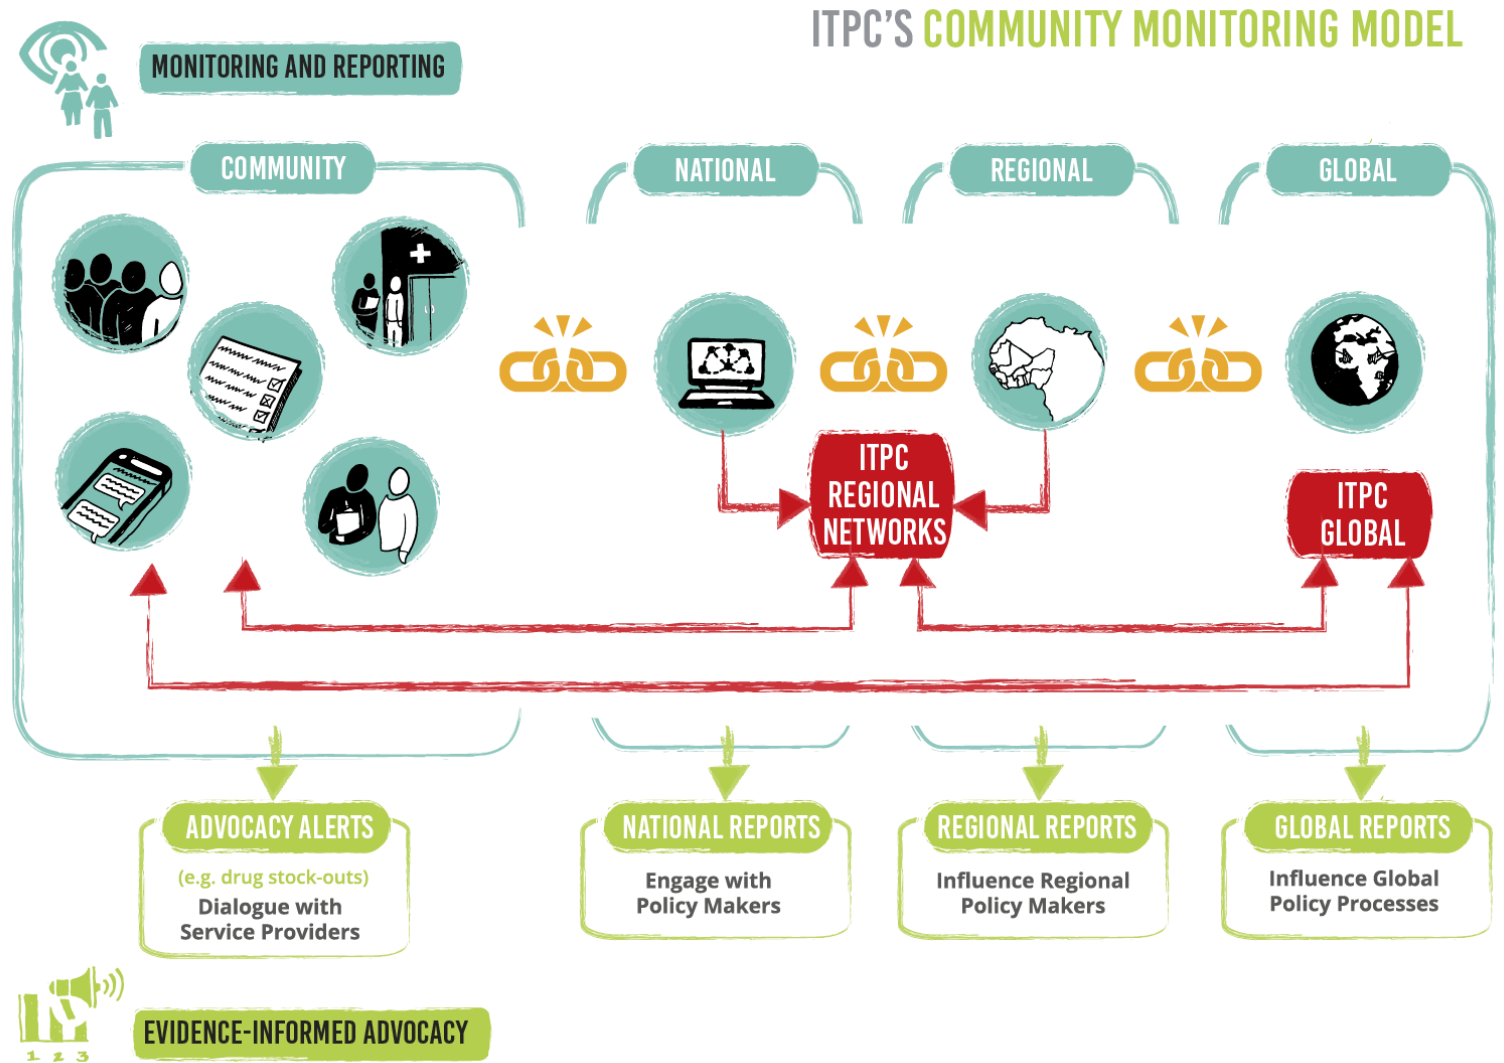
ITPC'S COMMUNITY MONITORING MODEL

MONITORING AND REPORTING

COMMUNITY

NATIONAL

REGIONAL

GLOBAL

ITPC REGIONAL NETWORKS

ITPC GLOBAL

ADVOCACY ALERTS

(e.g. drug stock-outs)
Dialogue with Service Providers

NATIONAL REPORTS

Engage with Policy Makers

REGIONAL REPORTS

Influence Regional Policy Makers

GLOBAL REPORTS

Influence Global Policy Processes

1 2 3

EVIDENCE-INFORMED ADVOCACY